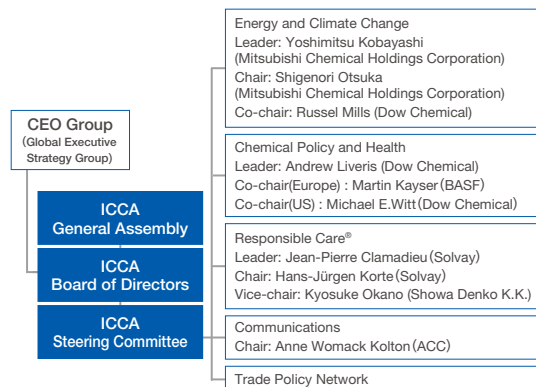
CEO Group
(Global Executive Strategy Group)

ICCA
General Assembly

ICCA
Board of Directors

ICCA
Steering Committee

Energy and Climate Change
Leader: Yoshimitsu Kobayashi (Mitsubishi Chemical Holdings Corporation)
Chair: Shigenori Otsuka (Mitsubishi Chemical Holdings Corporation)
Co-chair: Russel Mills (Dow Chemical)

Chemical Policy and Health
Leader: Andrew Liveris (Dow Chemical)
Co-chair(Europe) : Martin Kayser (BASF)
Co-chair(US) : Michael E.Witt (Dow Chemical)

Responsible Care®
Leader: Jean-Pierre Clamadieu (Solvay)
Chair: Hans-Jürgen Korte (Solvay)
Vice-chair: Kyosuke Okano (Showa Denko K.K.)

Communications
Chair: Anne Womack Kolton (ACC)

Trade Policy Network